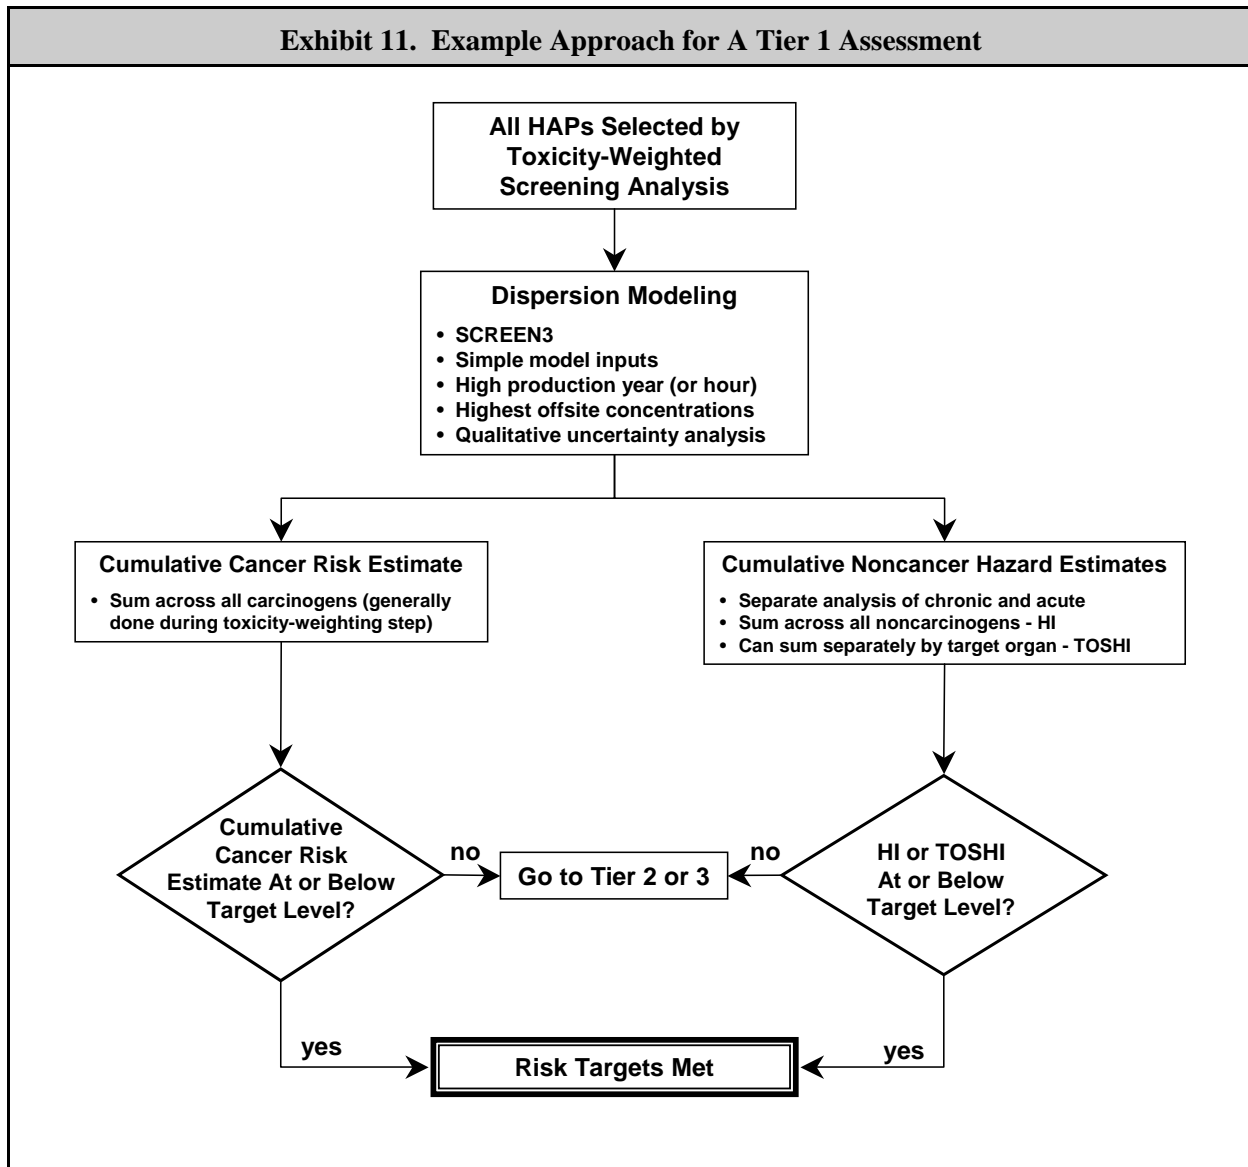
Exhibit 11. Example Approach for A Tier 1 Assessment

All HAPs Selected by Toxicity-Weighted Screening Analysis

Dispersion Modeling

- SCREEN3
- Simple model inputs
- High production year (or hour)
- Highest offsite concentrations
- Qualitative uncertainty analysis

Cumulative Cancer Risk Estimate

- Sum across all carcinogens (generally done during toxicity-weighting step)

Cumulative Noncancer Hazard Estimates

- Separate analysis of chronic and acute
- Sum across all noncarcinogens - HI
- Can sum separately by target organ - TOSHI

Cumulative Cancer Risk Estimate At or Below Target Level?

no

Go to Tier 2 or 3

no

HI or TOSHI At or Below Target Level?

yes

Risk Targets Met

yes